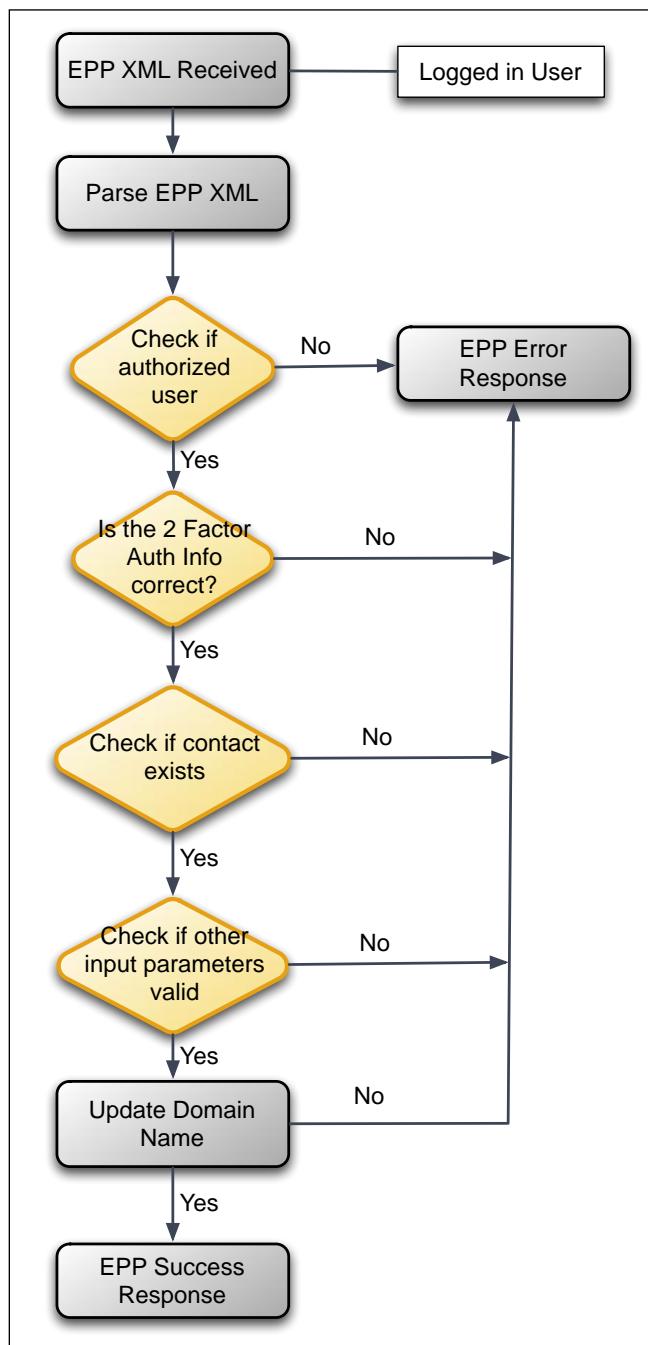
EPP XML Received

Logged in User

Parse EPP XML

Check if authorized user

No

EPP Error Response

Yes

Is the 2 Factor Auth Info correct?

No

Yes

Check if contact exists

No

Yes

Check if other input parameters valid

No

Yes

Update Domain Name

No

Yes

EPP Success Response